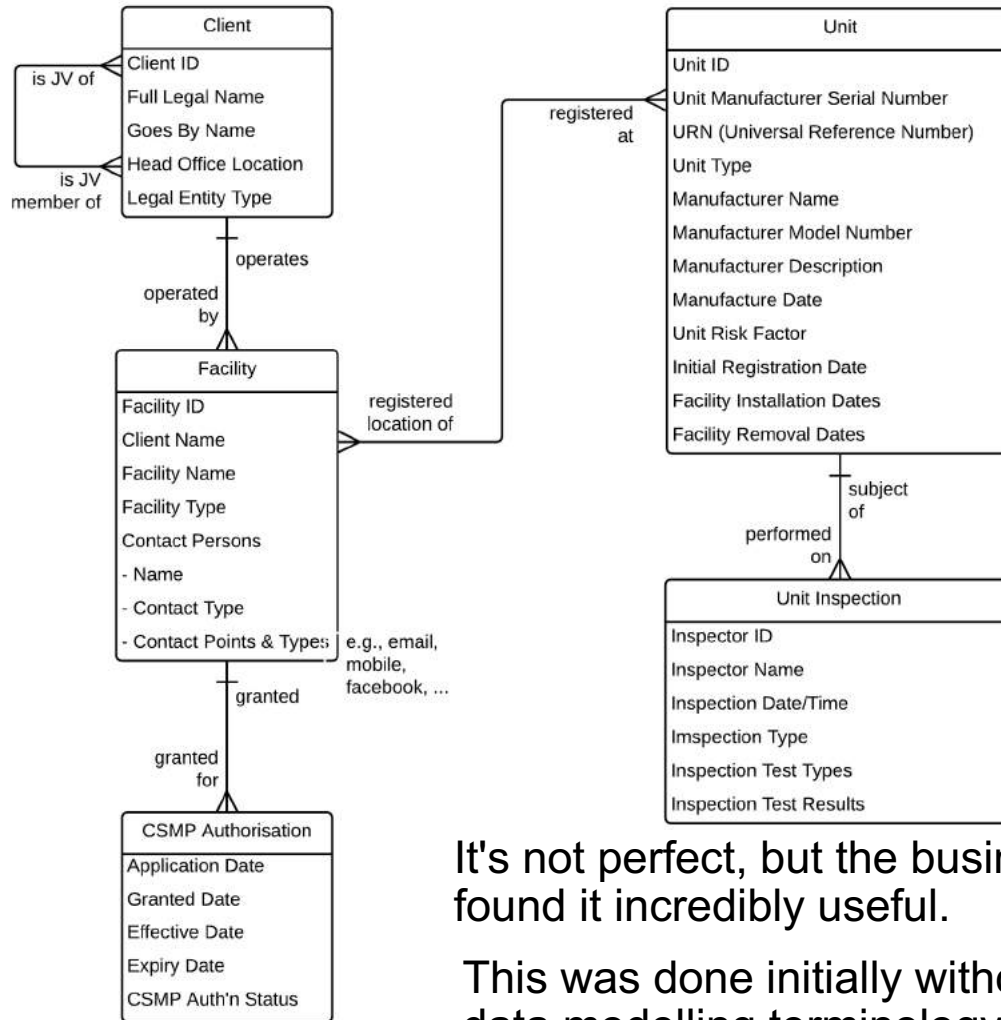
Client
Client ID
Full Legal Name
Goes By Name
Head Office Location
Legal Entity Type

is JV of
is JV member of

operates
operated by

Facility
Facility ID
Client Name
Facility Name
Facility Type
Contact Persons
- Name
- Contact Type
- Contact Points & Types

e.g., email, mobile, facebook, ...

granted
granted for

CSMP Authorisation
Application Date
Granted Date
Effective Date
Expiry Date
CSMP Auth'n Status

registered location of
registered at

Unit
Unit ID
Unit Manufacturer Serial Number
URN (Universal Reference Number)
Unit Type
Manufacturer Name
Manufacturer Model Number
Manufacturer Description
Manufacture Date
Unit Risk Factor
Initial Registration Date
Facility Installation Dates
Facility Removal Dates

subject of
performed on

Unit Inspection
Inspector ID
Inspector Name
Inspection Date/Time
Imspection Type
Inspection Test Types
Inspection Test Results

It's not perfect, but the busi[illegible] found it incredibly useful.

This was done initially with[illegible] data modelling terminology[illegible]